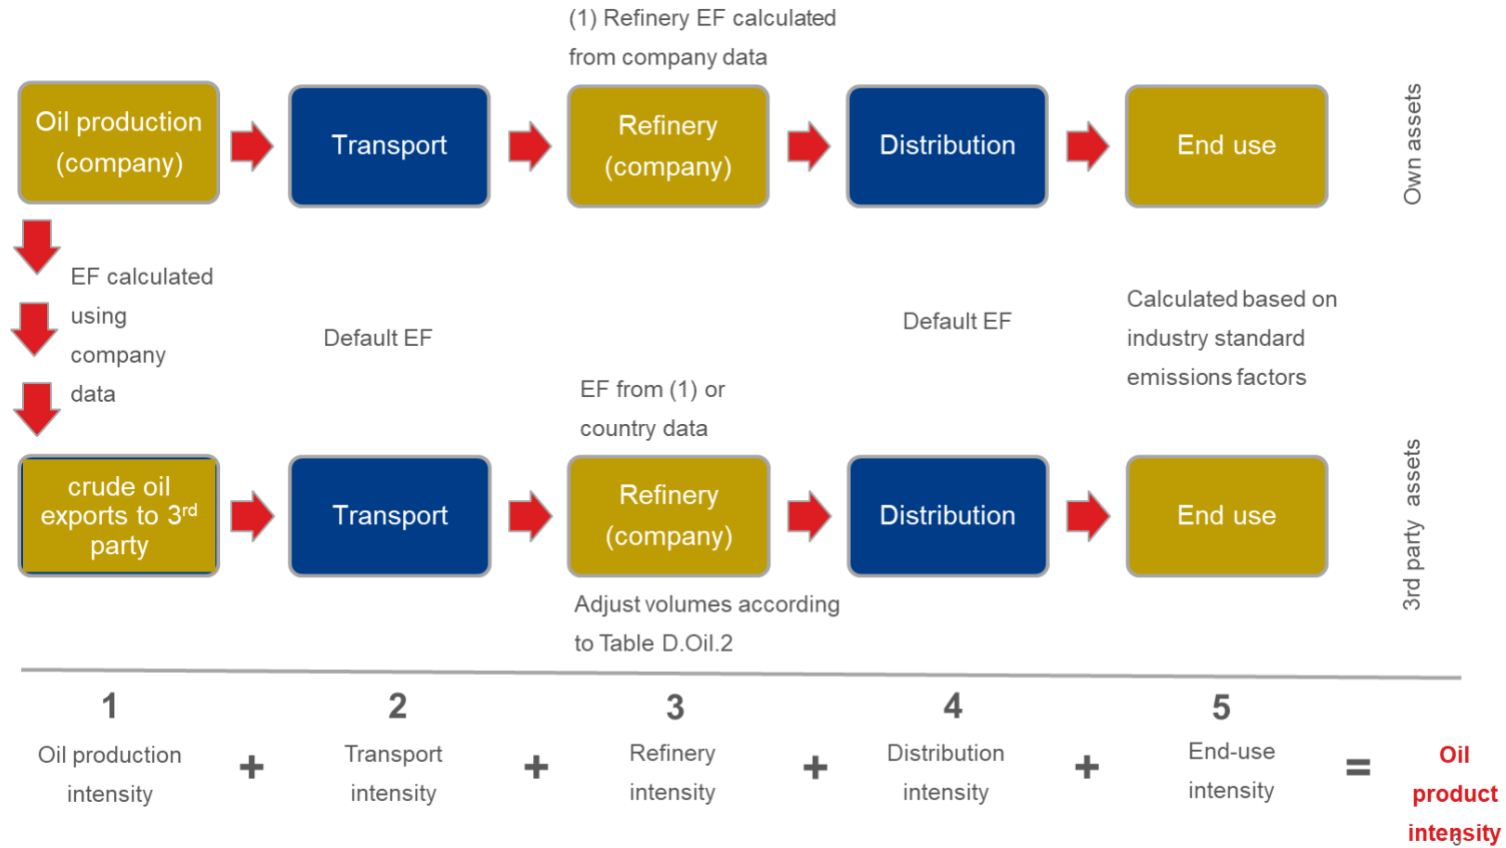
(1) Refinery EF calculated from company data

Oil production (company)

Transport

Refinery (company)

Distribution

End use

Own assets

EF calculated using company data

Default EF

Default EF

Calculated based on industry standard emissions factors

EF from (1) or country data

crude oil exports to 3$^{rd}$ party

Transport

Refinery (company)

Distribution

End use

3rd party assets

Adjust volumes according to Table D.Oil.2

1
Oil production intensity

+

2
Transport intensity

+

3
Refinery intensity

+

4
Distribution intensity

+

5
End-use intensity

=

Oil product intensity